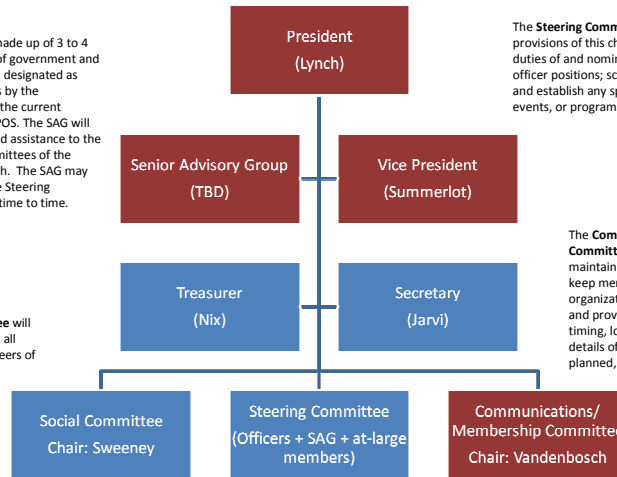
nade up of 3 to 4 of government and designated as s by the the current POS. The SAG will d assistance to the nittees of the h. The SAG may e Steering time to time.

ee will all eers of

President
(Lynch)

Senior Advisory Group
(TBD)

Vice President
(Summerlot)

Treasurer
(Nix)

Secretary
(Jarvi)

Social Committee
Chair: Sweeney

Steering Committee
(Officers + SAG + at-large members)

Communications/ Membership Committe
Chair: Vandenbosch

The Steering Comm provisions of this ch duties of and nomi officer positions; sc and establish any sp events, or program

The Com Committ maintain keep mer organizat and provi timing, lo details of planned,